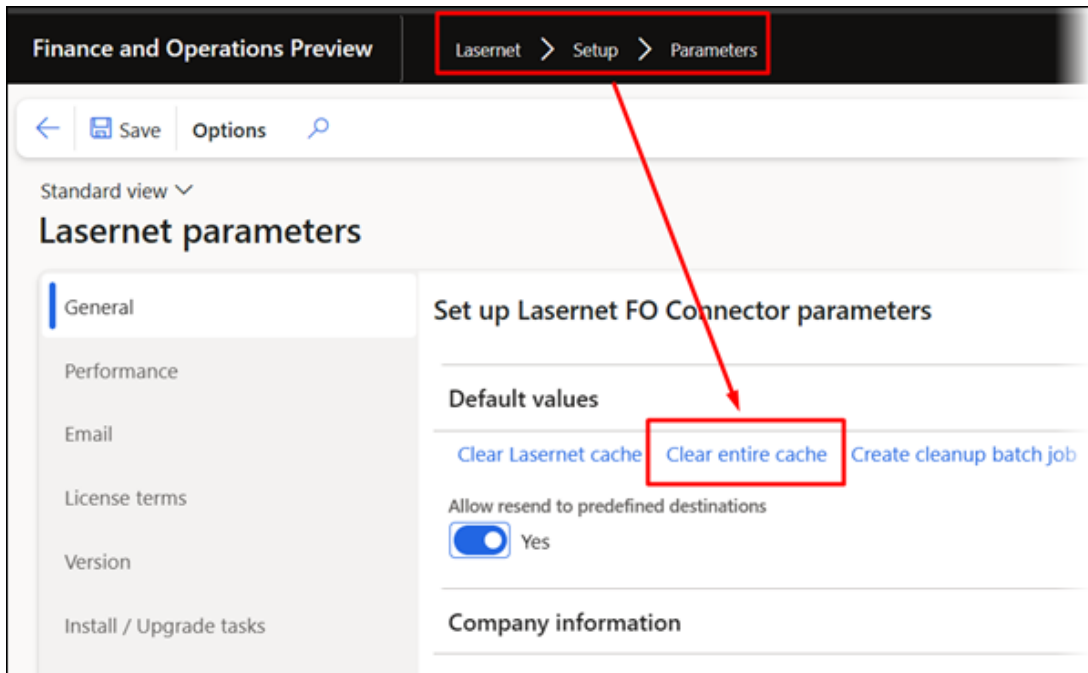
Finance and Operations Preview

Lasernet > Setup > Parameters

Save Options

Standard view

Lasernet parameters

General

Performance

Email

License terms

Version

Install / Upgrade tasks

Set up Lasernet FO Connector parameters

Default values

Clear Lasernet cache Clear entire cache Create cleanup batch job

Allow resend to predefined destinations

Yes

Company information